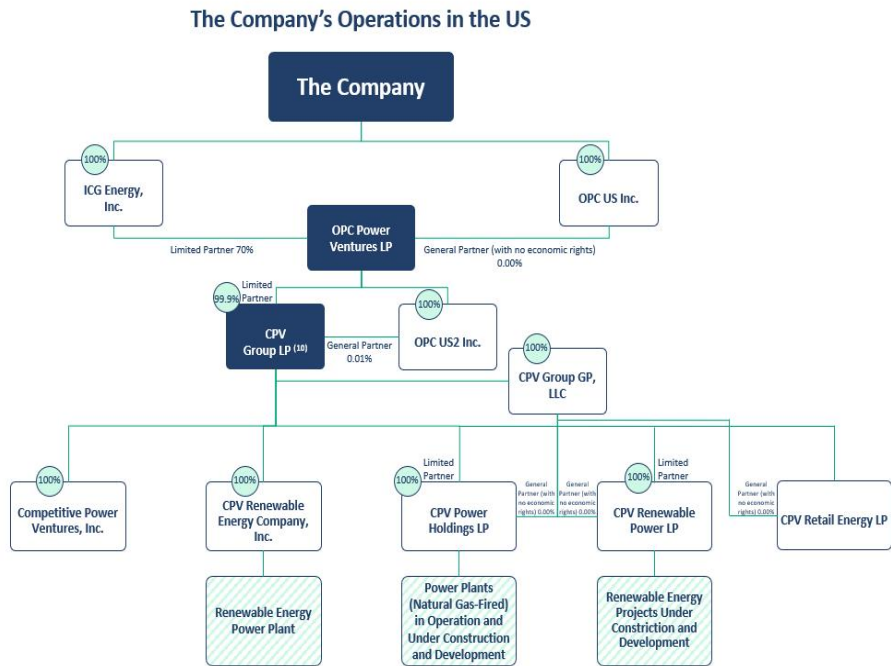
The Company's Operations in the US

The Company

100%

ICG Energy, Inc.

100%

OPC US Inc.

OPC Power Ventures LP

Limited Partner 70%

General Partner (with no economic rights) 0.00%

99.9%

Limited Partner

CPV Group LP $^{(10)}$

General Partner 0.01%

100%

OPC US2 Inc.

100%

CPV Group GP, LLC

100%

Competitive Power Ventures, Inc.

100%

CPV Renewable Energy Company, Inc.

100%

Limited Partner

CPV Power Holdings LP

General Partner (with no economic rights) 0.00%

General Partner (with no economic rights) 0.00%

100%

Limited Partner

CPV Renewable Power LP

General Partner (with no economic rights) 0.00%

CPV Retail Energy LP

Renewable Energy Power Plant

Power Plants (Natural Gas-Fired) in Operation and Under Construction and Development

Renewable Energy Projects Under Constriction and Development